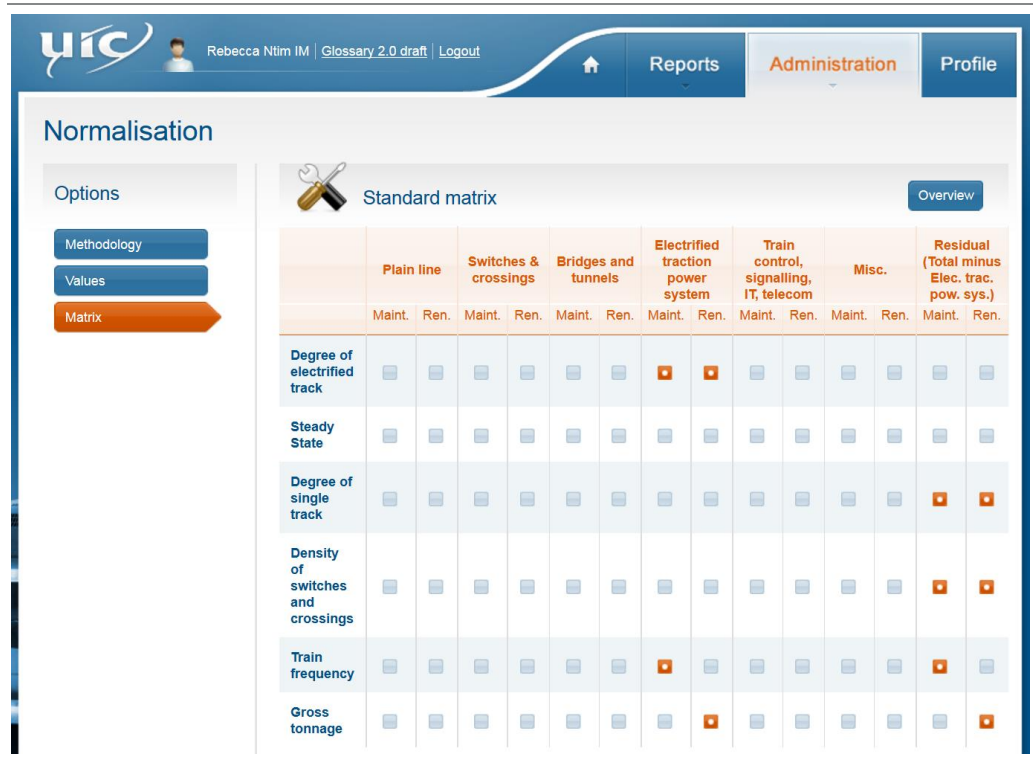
uic Rebecca Ntim IM | Glossary 2.0 draft | Logout

Reports Administration Profile

Normalisation

Options

Methodology
Values
Matrix

Standard matrix

Overview

| | Plain line | | Switches & crossings | | Bridges and tunnels | | Electrified traction power system | | Train control, signalling, IT, telecom | | Misc. | | Residual (Total minus Elec. trac. pow. sys.) | |
|---|---|---|---|---|---|---|---|---|---|---|---|---|---|---|
| | Maint. | Ren. | Maint. | Ren. | Maint. | Ren. | Maint. | Ren. | Maint. | Ren. | Maint. | Ren. | Maint. | Ren. |
| Degree of electrified track | | | | | | | | | | | | | | |
| Steady State | | | | | | | | | | | | | | |
| Degree of single track | | | | | | | | | | | | | | |
| Density of switches and crossings | | | | | | | | | | | | | | |
| Train frequency | | | | | | | | | | | | | | |
| Gross tonnage | | | | | | | | | | | | | | |